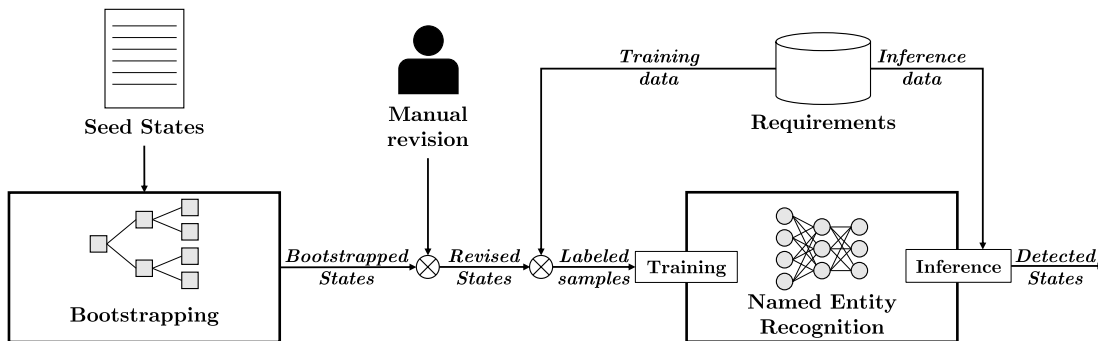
Seed States

Manual revision

Training data

Requirements

Inference data

Bootstrapping

Bootstrapped States

Revised States

Labeled samples

Training

Named Entity Recognition

Inference

Detected States